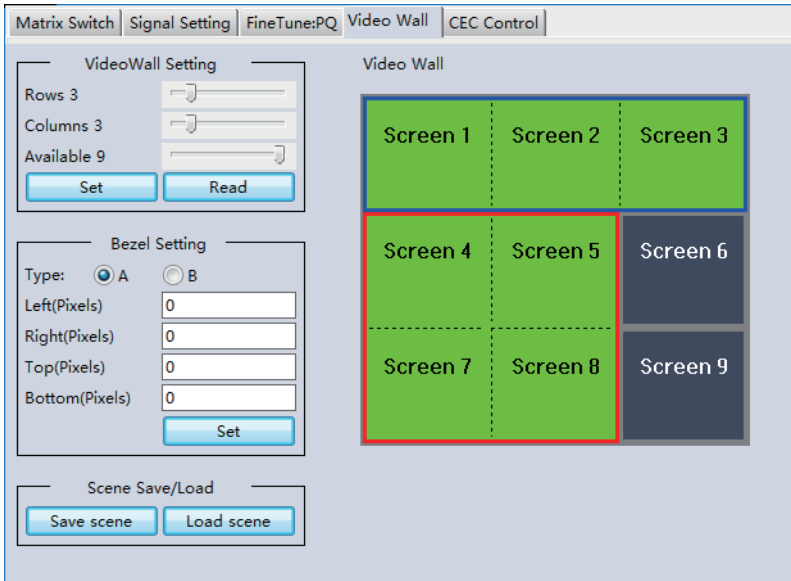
Matrix Switch | Signal Setting | FineTune:PQ | Video Wall | CEC Control

VideoWall Setting
Rows 3
Columns 3
Available 9
Set
Read

Bezel Setting
Type: A B
Left(Pixels) 0
Right(Pixels) 0
Top(Pixels) 0
Bottom(Pixels) 0
Set

Scene Save/Load
Save scene
Load scene

Video Wall

Screen 1
Screen 2
Screen 3
Screen 4
Screen 5
Screen 6
Screen 7
Screen 8
Screen 9